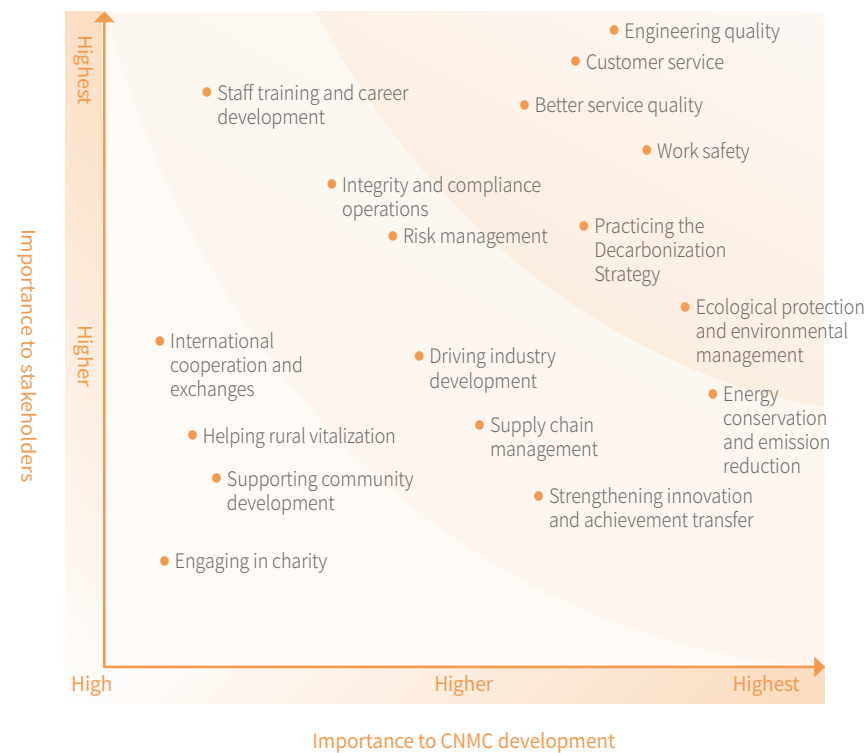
Importance to stakeholders

Highest

Higher

Engineering quality

Customer service

Staff training and career development

Better service quality

Work safety

Integrity and compliance operations

Risk management

Practicing the Decarbonization Strategy

Ecological protection and environmental management

International cooperation and exchanges

Driving industry development

Energy conservation and emission reduction

Helping rural vitalization

Supply chain management

Supporting community development

Strengthening innovation and achievement transfer

Engaging in charity

High

Higher

Highest

Importance to CNMC development